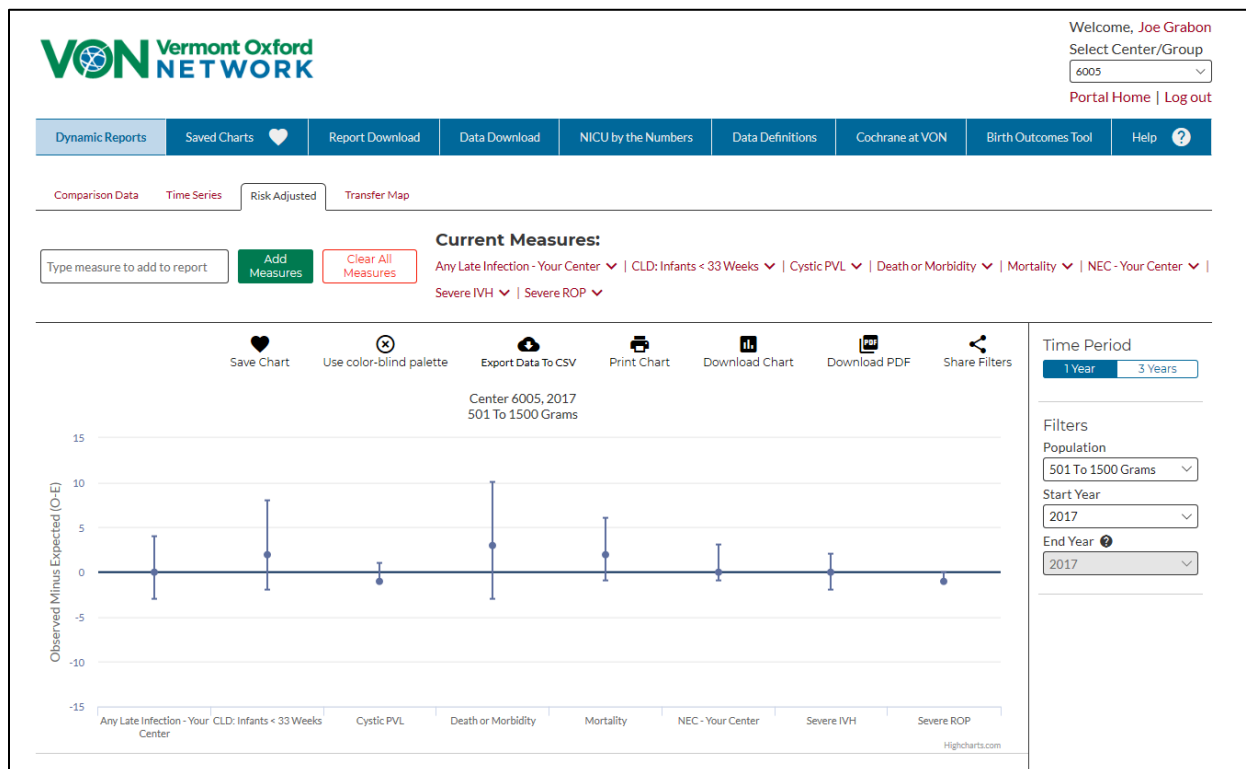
VON Vermont Oxford NETWORK

Welcome, Joe Grabon
Select Center/Group
6005
Portal Home | Log out

Dynamic Reports | Saved Charts | Report Download | Data Download | NICU by the Numbers | Data Definitions | Cochrane at VON | Birth Outcomes Tool | Help

Comparison Data | Time Series | Risk Adjusted | Transfer Map

Type measure to add to report | Add Measures | Clear All Measures

Current Measures:
Any Late Infection - Your Center | CLD: Infants < 33 Weeks | Cystic PVL | Death or Morbidity | Mortality | NEC - Your Center | Severe IVH | Severe ROP

Save Chart | Use color-blind palette | Export Data To CSV | Print Chart | Download Chart | Download PDF | Share Filters

Center 6005, 2017
501 To 1500 Grams

15
10
5
0
-5
-10
-15

Observed Minus Expected (O-E)

Any Late Infection - Your Center | CLD: Infants < 33 Weeks | Cystic PVL | Death or Morbidity | Mortality | NEC - Your Center | Severe IVH | Severe ROP

Highcharts.com

Time Period
1 Year | 3 Years

Filters
Population
501 To 1500 Grams
Start Year
2017
End Year
2017